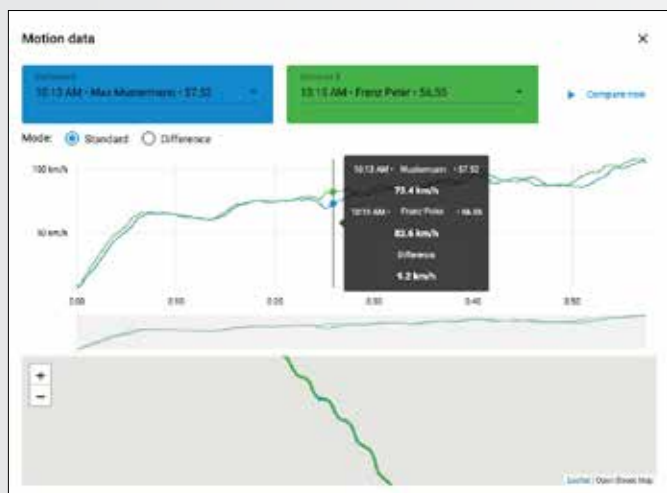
Motion data

×

Element A
10:13 AM - Max Mustermann - 57.52

Element B
10:15 AM - Franz Peter - 56.55

▶ Compare now

Mode: Standard Difference

100 km/h

50 km/h

10:13 AM - Mustermann - 57.52

73.4 km/h

10:15 AM - Franz Peter - 56.55

82.6 km/h

Difference

9.2 km/h

0:00

0:10

0:20

0:30

0:40

0:50

+

−

Leaflet | Open Street Map